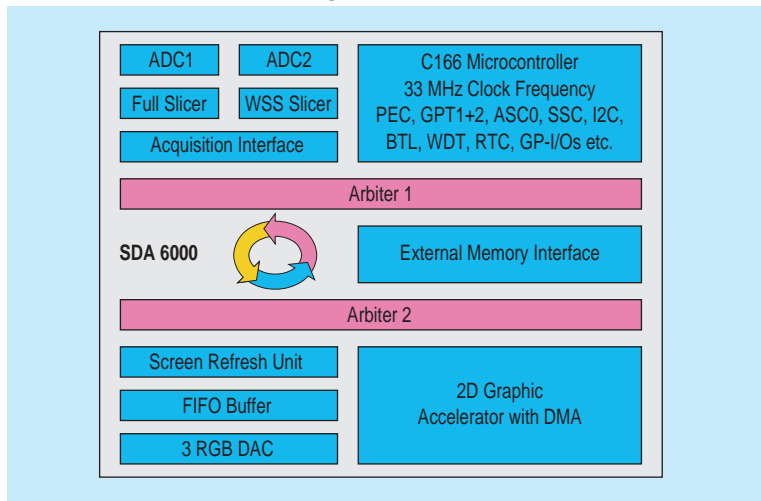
ADC1

ADC2

Full Slicer

WSS Slicer

Acquisition Interface

C166 Microcontroller
33 MHz Clock Frequency
PEC, GPT1+2, ASC0, SSC, I2C,
BTL, WDT, RTC, GP-I/Os etc.

Arbiter 1

SDA 6000

External Memory Interface

Arbiter 2

Screen Refresh Unit

FIFO Buffer

3 RGB DAC

2D Graphic
Accelerator with DMA